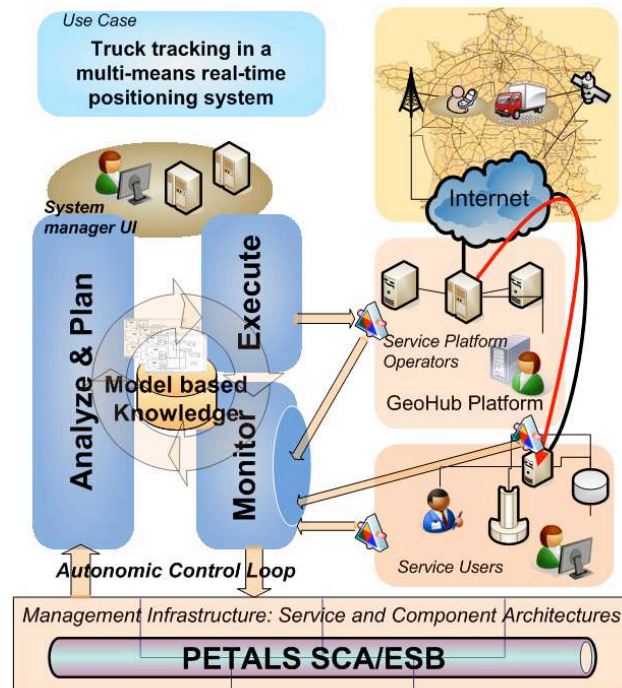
Use Case

Truck tracking in a multi-means real-time positioning system

System manager UI

Analyze & Plan

Execute

Model based Knowledge

Monitor

Internet

Service Platform Operators

GeoHub Platform

Service Users

Autonomic Control Loop

Management Infrastructure: Service and Component Architectures

PETALS SCA/ESB